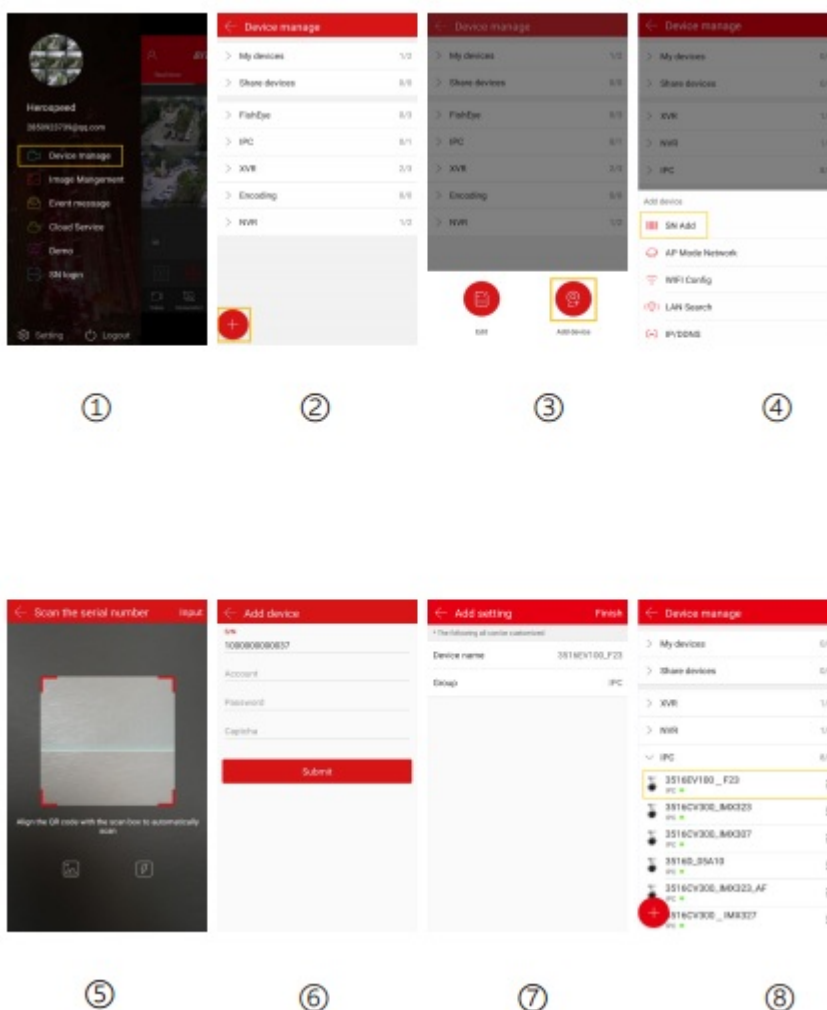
Herospeed
265893739@qq.com
Device manage
Image Margement
Event message
Cloud Service
Demo
XM login
Setting
Logout

Device manage
My devices 1/2
Share devices 0/0
FishEye 0/0
IPC 0/1
XVR 2/3
Encoding 0/0
NVR 1/2

Device manage
My devices 1/2
Share devices 0/0
FishEye 0/0
IPC 0/1
XVR 2/3
Encoding 0/0
NVR 1/2
Edit
Add device

Device manage
My devices
Share devices
XVR
NVR
IPC
Add device
SN Add
AP Mode Network
WIFI Config
LAN Search
IP/DDNS

①

②

③

④

Scan the serial number
Input
Align the QR code with the scan box to automatically scan

Add device
S/N
1080808080837
Account
Password
Captcha
Submit

Add setting
Finish
* The following all can be customized
Device name 3516EV100_F23
Group IPC

Device manage
My devices
Share devices
XVR
NVR
IPC
3516EV100 _ F23
IPC
3516CV300_IMX323
IPC
3516CV300_IMX307
IPC
3516D_OSA10
IPC
3516CV300_IMX323_AF
IPC
3516CV300 _ IMX327
IPC

⑤

⑥

⑦

⑧